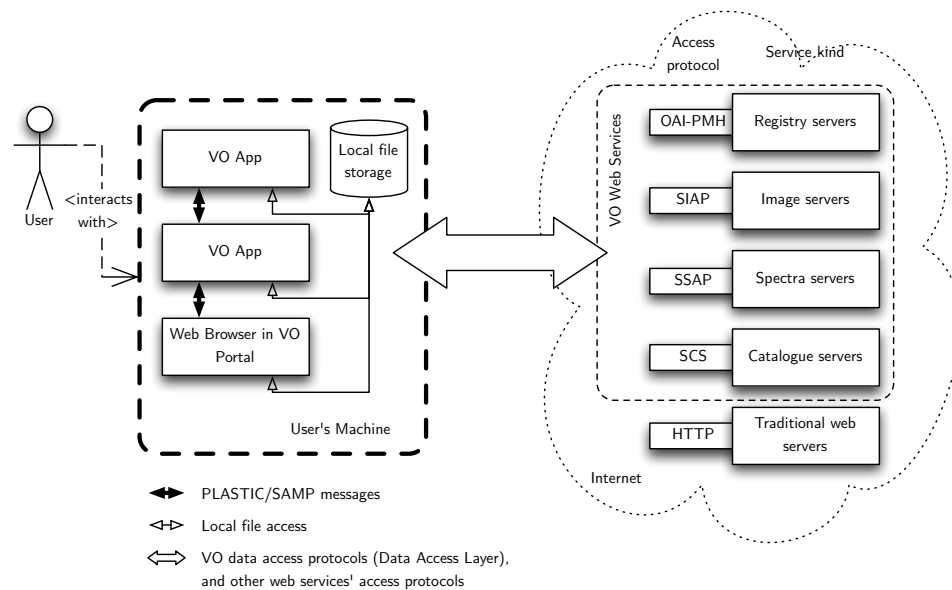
User

<interacts with>

VO App

VO App

Web Browser in VO Portal

Local file storage

User's Machine

Access protocol

Service kind

VO Web Services

OAI-PMH

Registry servers

SIAP

Image servers

SSAP

Spectra servers

SCS

Catalogue servers

HTTP

Traditional web servers

Internet

PLASTIC/SAMP messages

Local file access

VO data access protocols (Data Access Layer), and other web services' access protocols